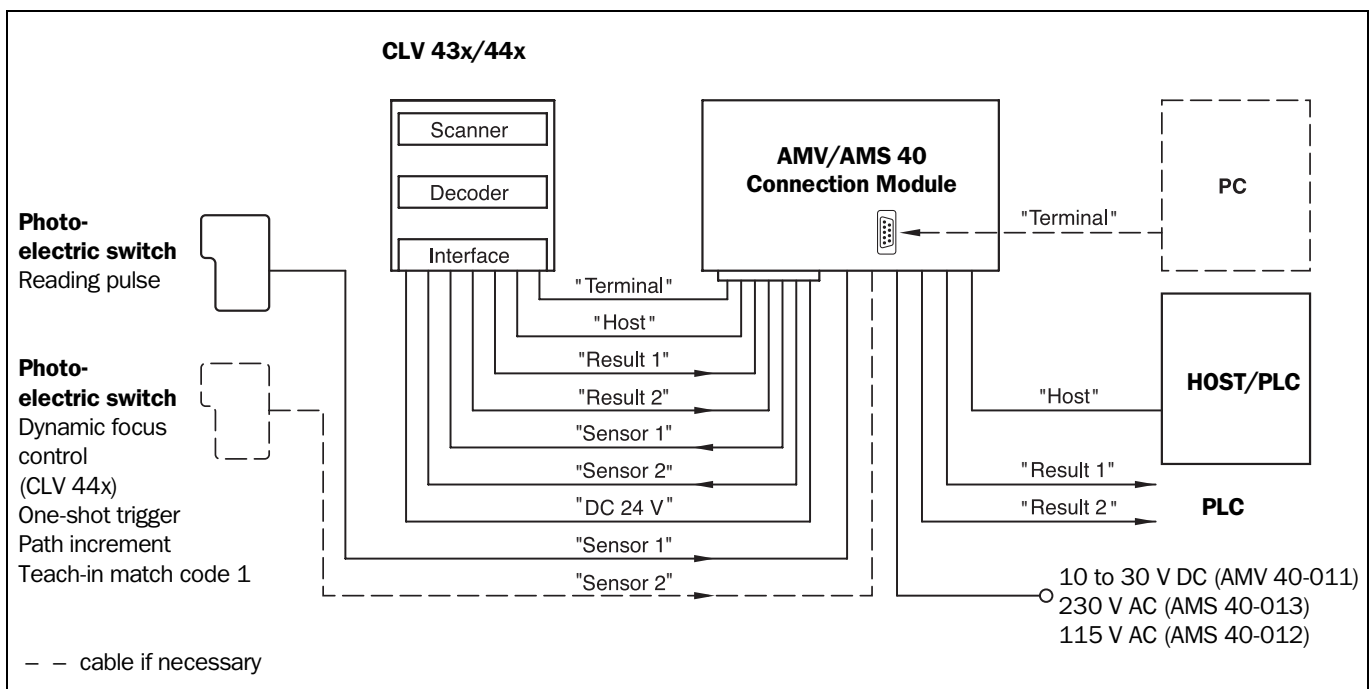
CLV 43x/44x

Scanner

Decoder

Interface

AMV/AMS 40
Connection Module

PC

"Terminal"

Photoelectric switch
Reading pulse

Photoelectric switch
Dynamic focus control
(CLV 44x)
One-shot trigger
Path increment
Teach-in match code 1

"Terminal"

"Host"

"Result 1"

"Result 2"

"Sensor 1"

"Sensor 2"

"DC 24 V"

"Sensor 1"

"Sensor 2"

HOST/PLC

"Host"

"Result 1"

"Result 2"

PLC

10 to 30 V DC (AMV 40-011)
230 V AC (AMS 40-013)
115 V AC (AMS 40-012)

– – cable if necessary